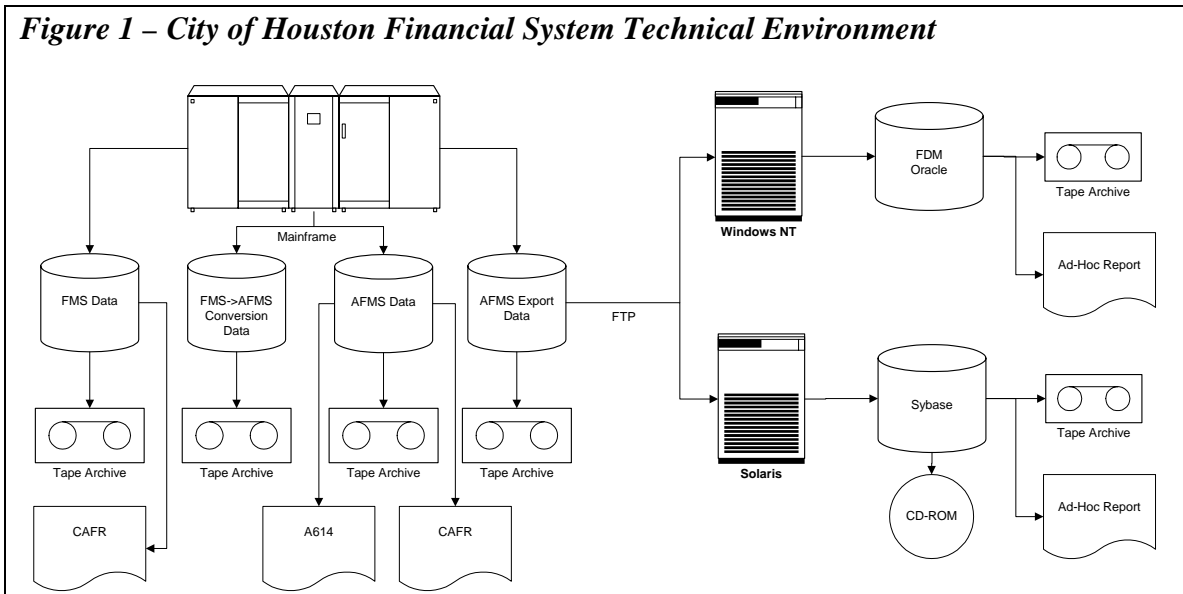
*Figure 1 – City of Houston Financial System Technical Environment*

Mainframe

FMS Data

FMS->AFMS Conversion Data

AFMS Data

AFMS Export Data

FTP

Windows NT

FDM Oracle

Tape Archive

Ad-Hoc Report

Solaris

Sybase

Tape Archive

Ad-Hoc Report

CD-ROM

Tape Archive

Tape Archive

Tape Archive

Tape Archive

CAFR

A614

CAFR